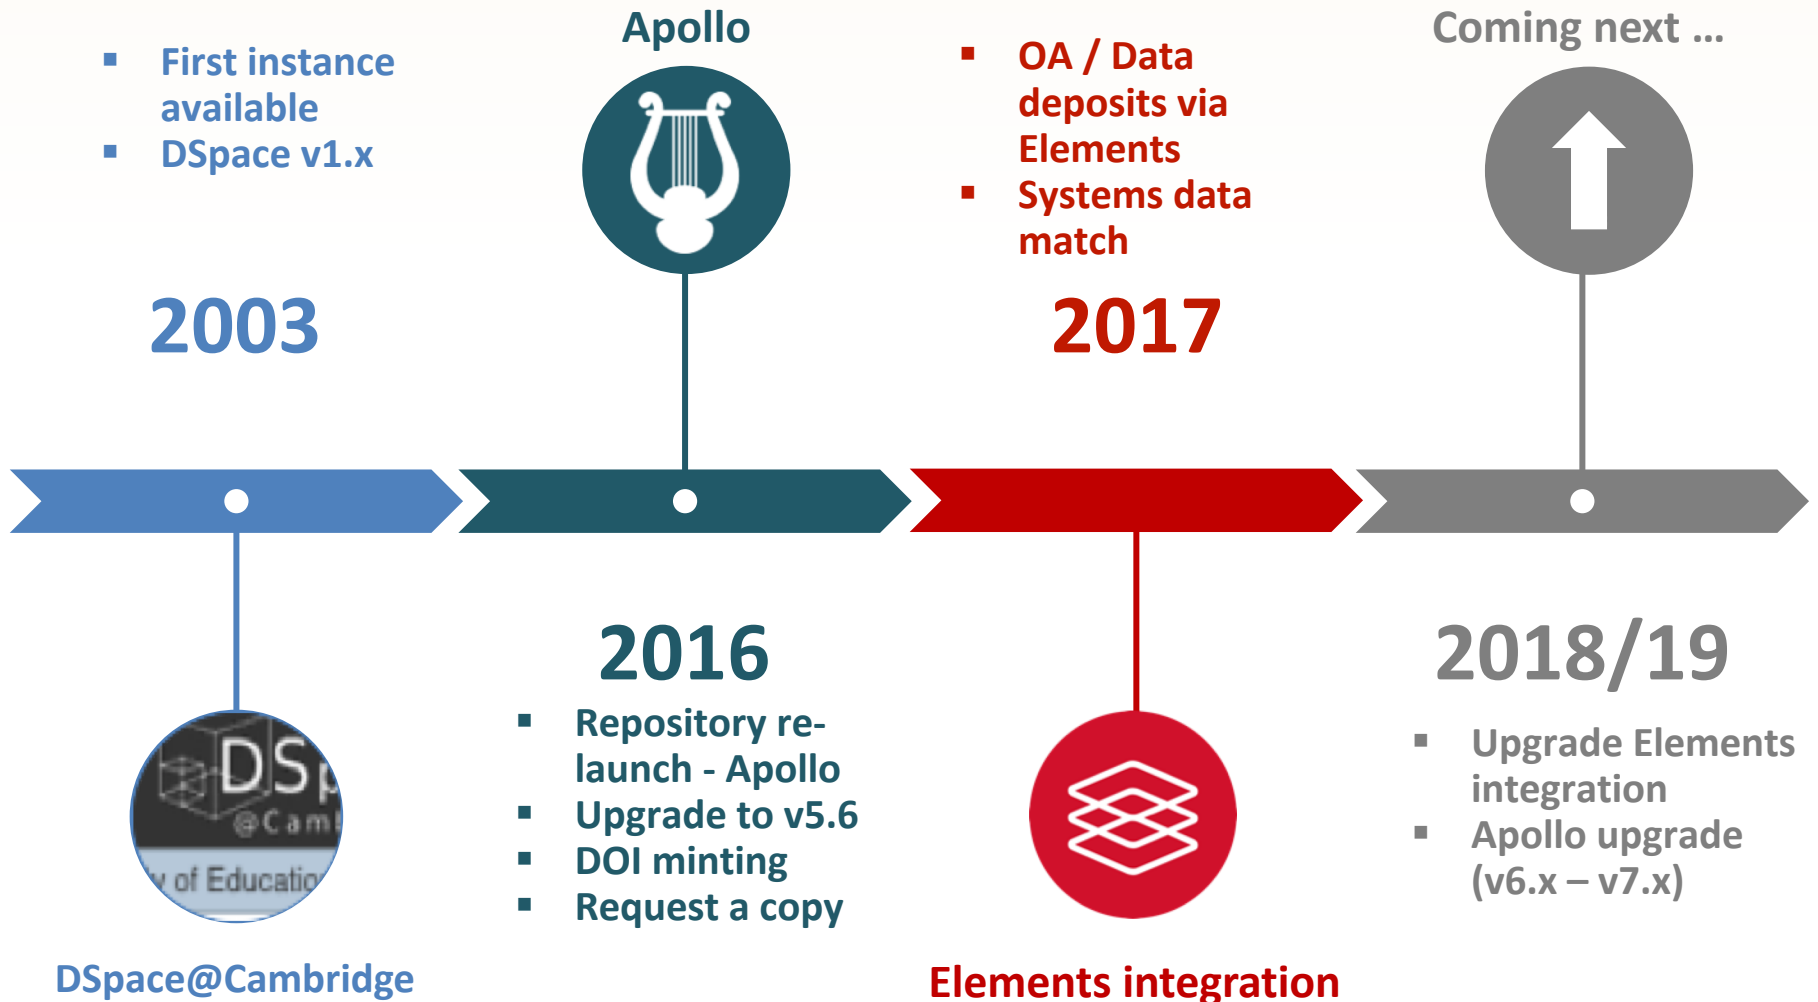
First instance available
DSpace v1.x

2003

Apollo

OA / Data deposits via Elements
Systems data match

2017

Coming next ...

DSp
@Cam
y of Educatio

DSpace@Cambridge

2016

Repository re-launch - Apollo
Upgrade to v5.6
DOI minting
Request a copy

Elements integration

2018/19

Upgrade Elements integration
Apollo upgrade (v6.x – v7.x)